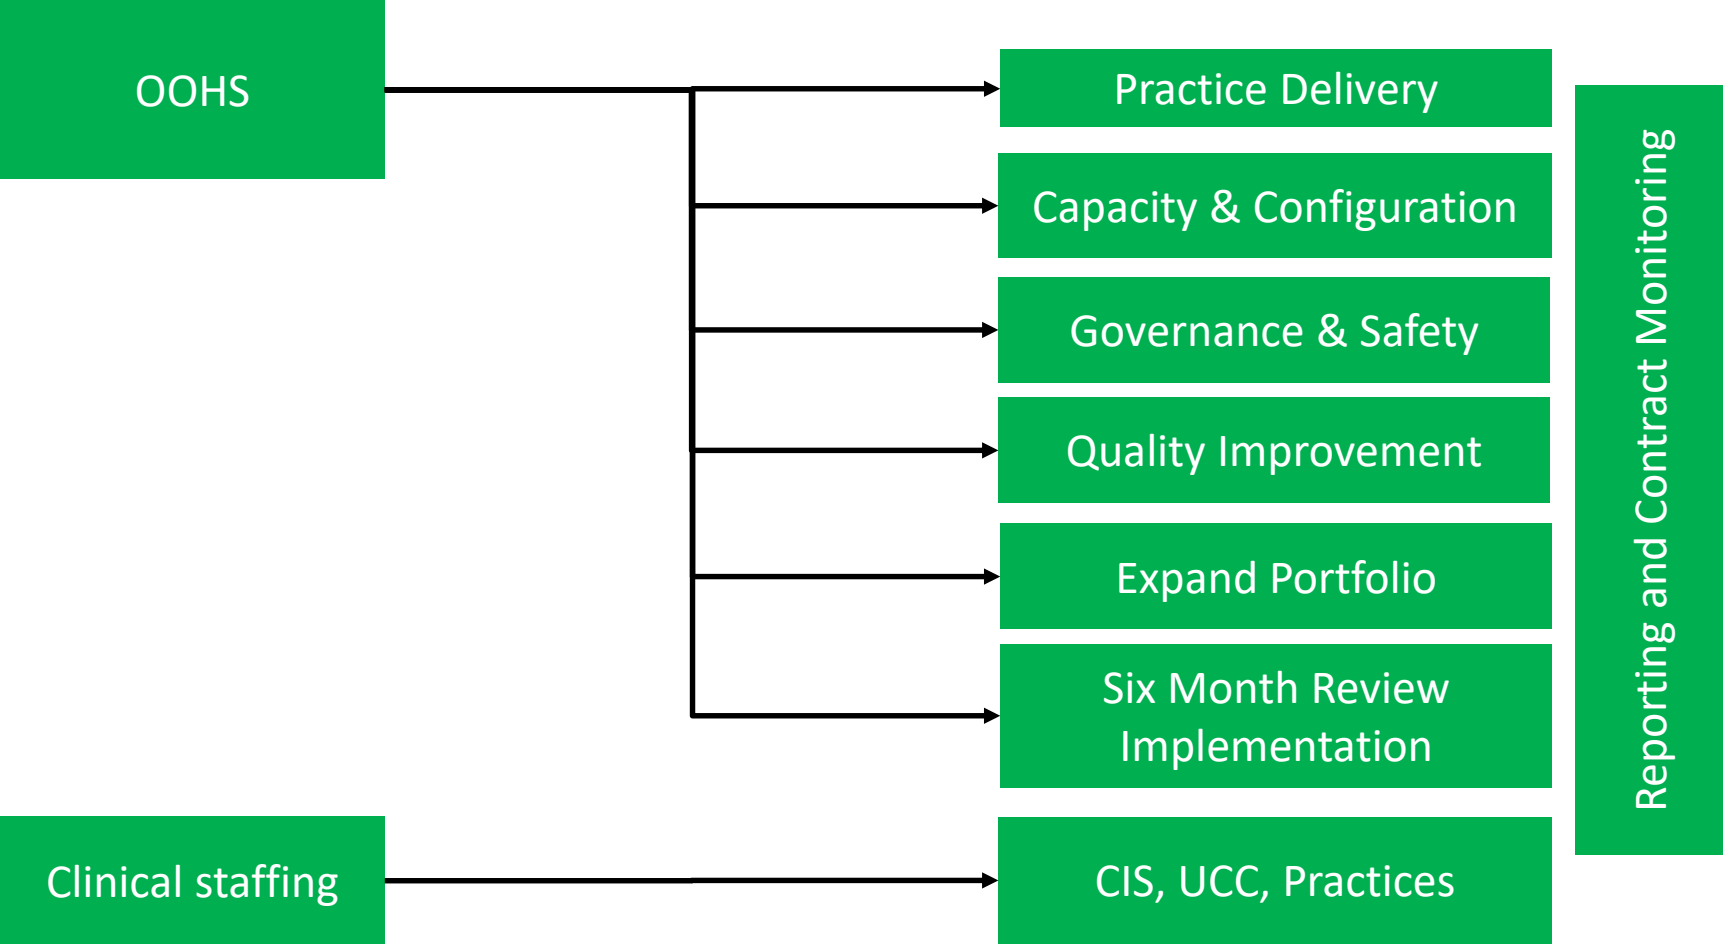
OOHS

Practice Delivery

Capacity & Configuration

Governance & Safety

Quality Improvement

Expand Portfolio

Six Month Review Implementation

Reporting and Contract Monitoring

Clinical staffing

CIS, UCC, Practices